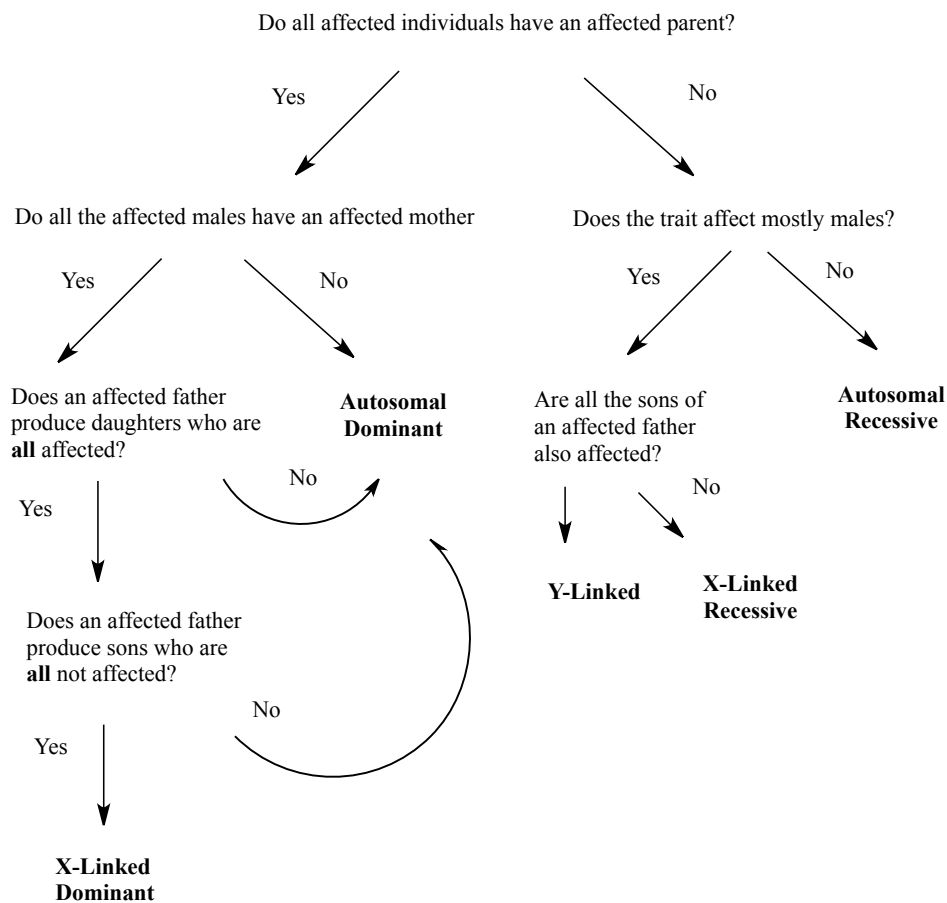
Do all affected individuals have an affected parent?

Yes

No

Do all the affected males have an affected mother

Yes

No

Does an affected father produce daughters who are **all** affected?

Autosomal Dominant

No

Yes

Does an affected father produce sons who are **all** not affected?

No

Yes

X-Linked Dominant

Does the trait affect mostly males?

Yes

No

Are all the sons of an affected father also affected?

Autosomal Recessive

No

Y-Linked

X-Linked Recessive